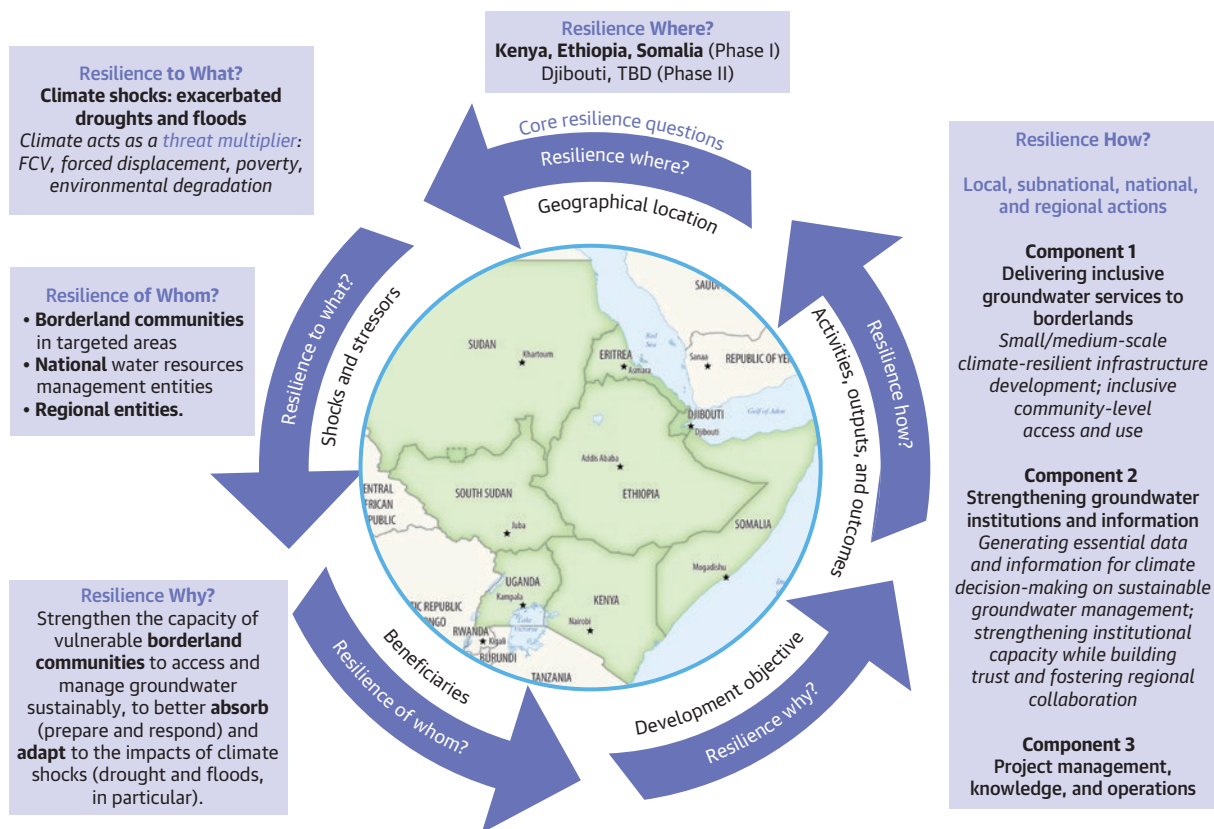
Resilience to What?
**Climate shocks: exacerbated droughts and floods**
*Climate acts as a threat multiplier: FCV, forced displacement, poverty, environmental degradation*

Resilience Where?
**Kenya, Ethiopia, Somalia** (Phase I)
Djibouti, TBD (Phase II)

Core resilience questions

Resilience where?

Geographical location

Resilience How?

Local, subnational, national, and regional actions

**Component 1**
**Delivering inclusive groundwater services to borderlands**
*Small/medium-scale climate-resilient infrastructure development; inclusive community-level access and use*

**Component 2**
**Strengthening groundwater institutions and information**
*Generating essential data and information for climate decision-making on sustainable groundwater management; strengthening institutional capacity while building trust and fostering regional collaboration*

**Component 3**
**Project management, knowledge, and operations**

Resilience of Whom?
• **Borderland communities** in targeted areas
• **National** water resources management entities
• **Regional entities.**

Resilience to what?

Shocks and stressors

Activities, outputs, and outcomes

Resilience how?

SAUDI
SUDAN
Khartoum
ERITREA
Asmara
Red Sea
Sanaa
REPUBLIC OF YE
Gulf of Aden
DJIBOUTI
Djibouti
Addis Ababa
ETHIOPIA
SOUTH SUDAN
Juba
SOMALIA
ENTRAL AFRICAN PUBLIC
UGANDA
Kampala
Mogadishu
KENYA
Nairobi
C REPUBLIC NGO
RWANDA
Kigali
BURUNDI
Lake Victoria
TANZANIA

Resilience Why?
Strengthen the capacity of vulnerable **borderland communities** to access and manage groundwater sustainably, to better **absorb** (prepare and respond) and **adapt** to the impacts of climate shocks (drought and floods, in particular).

Beneficiaries

Resilience of whom?

Development objective

Resilience why?